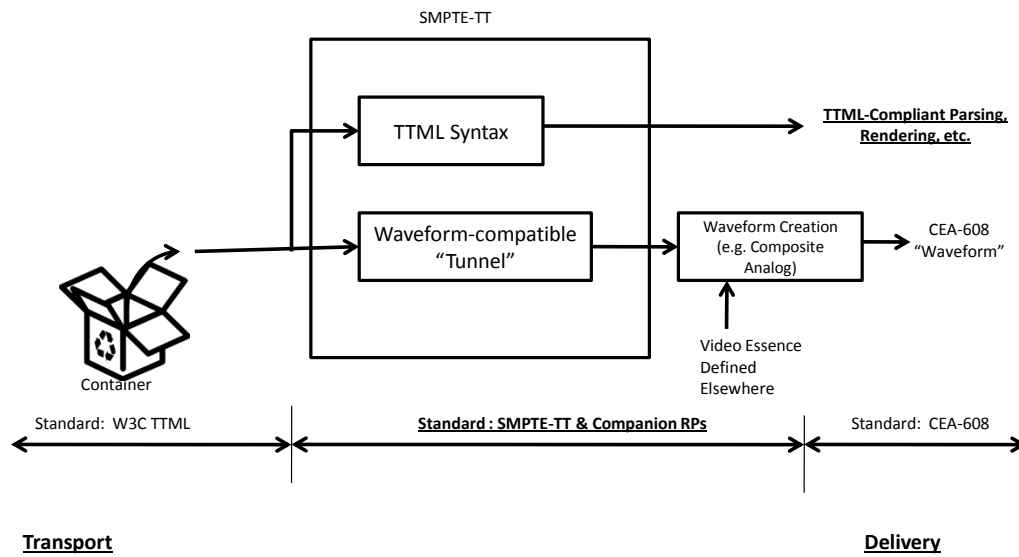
SMPTE-TT

TTML Syntax

TTML-Compliant Parsing, Rendering, etc.

Waveform-compatible “Tunnel”

Waveform Creation (e.g. Composite Analog)

CEA-608 “Waveform”

Video Essence Defined Elsewhere

Container

Standard: W3C TTML

Standard : SMPTE-TT & Companion RPs

Standard: CEA-608

Transport

Delivery